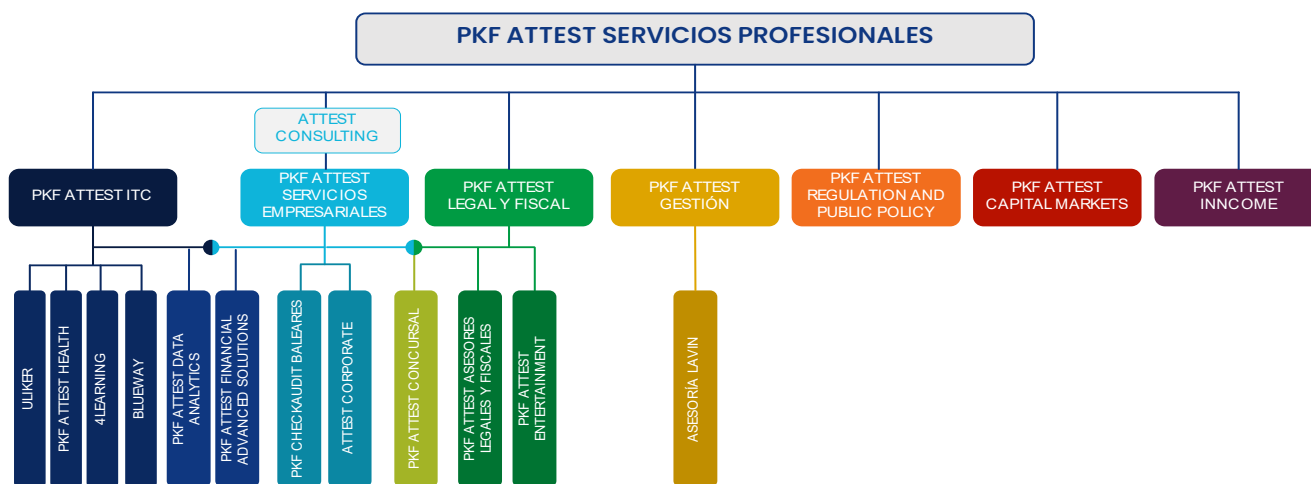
PKF ATTEST SERVICIOS PROFESIONALES

ATTEST CONSULTING

PKF ATTEST ITC

PKF ATTEST SERVICIOS EMPRESARIALES

PKF ATTEST LEGAL Y FISCAL

PKF ATTEST GESTIÓN

PKF ATTEST REGULATION AND PUBLIC POLICY

PKF ATTEST CAPITAL MARKETS

PKF ATTEST INNCOME

ULIKER

PKF ATTEST HEALTH

4LEARNING

BLUEWAY

PKF ATTEST DATA ANALYTICS

PKF ATTEST FINANCIAL ADVANCED SOLUTIONS

PKF CHECKAUDIT BALEARES

ATTEST CORPORATE

PKF ATTEST CONCURSAL

PKF ATTEST ASESORES LEGALES Y FISCALES

PKF ATTEST ENTERTAINMENT

ASESORÍA LAVIN